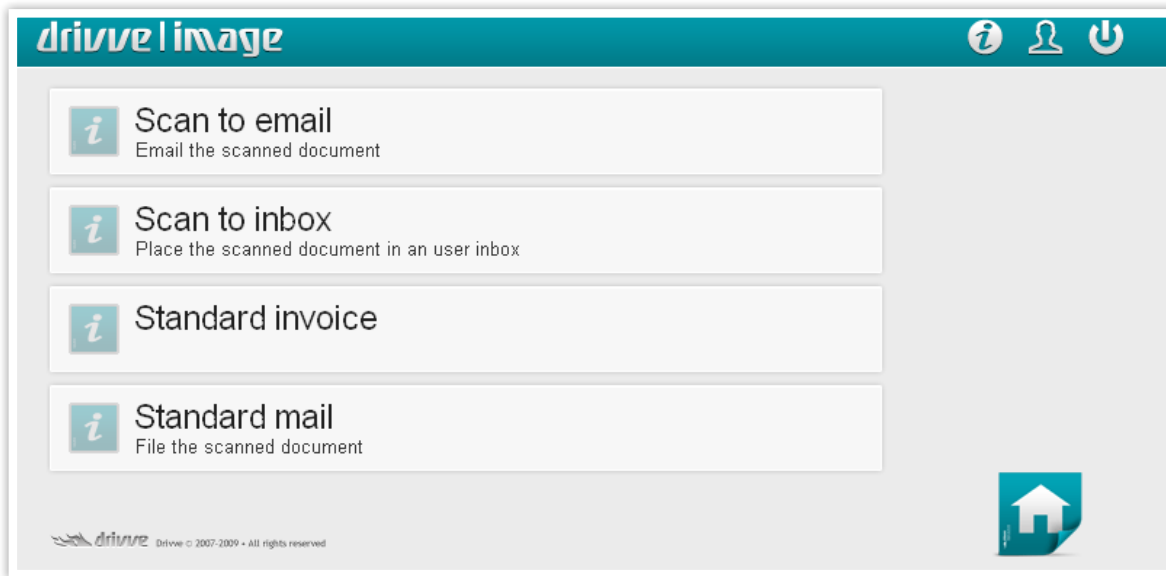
drivve | image

Scan to email
Email the scanned document

Scan to inbox
Place the scanned document in an user inbox

Standard invoice

Standard mail
File the scanned document

drivve Drivve © 2007-2009 • All rights reserved